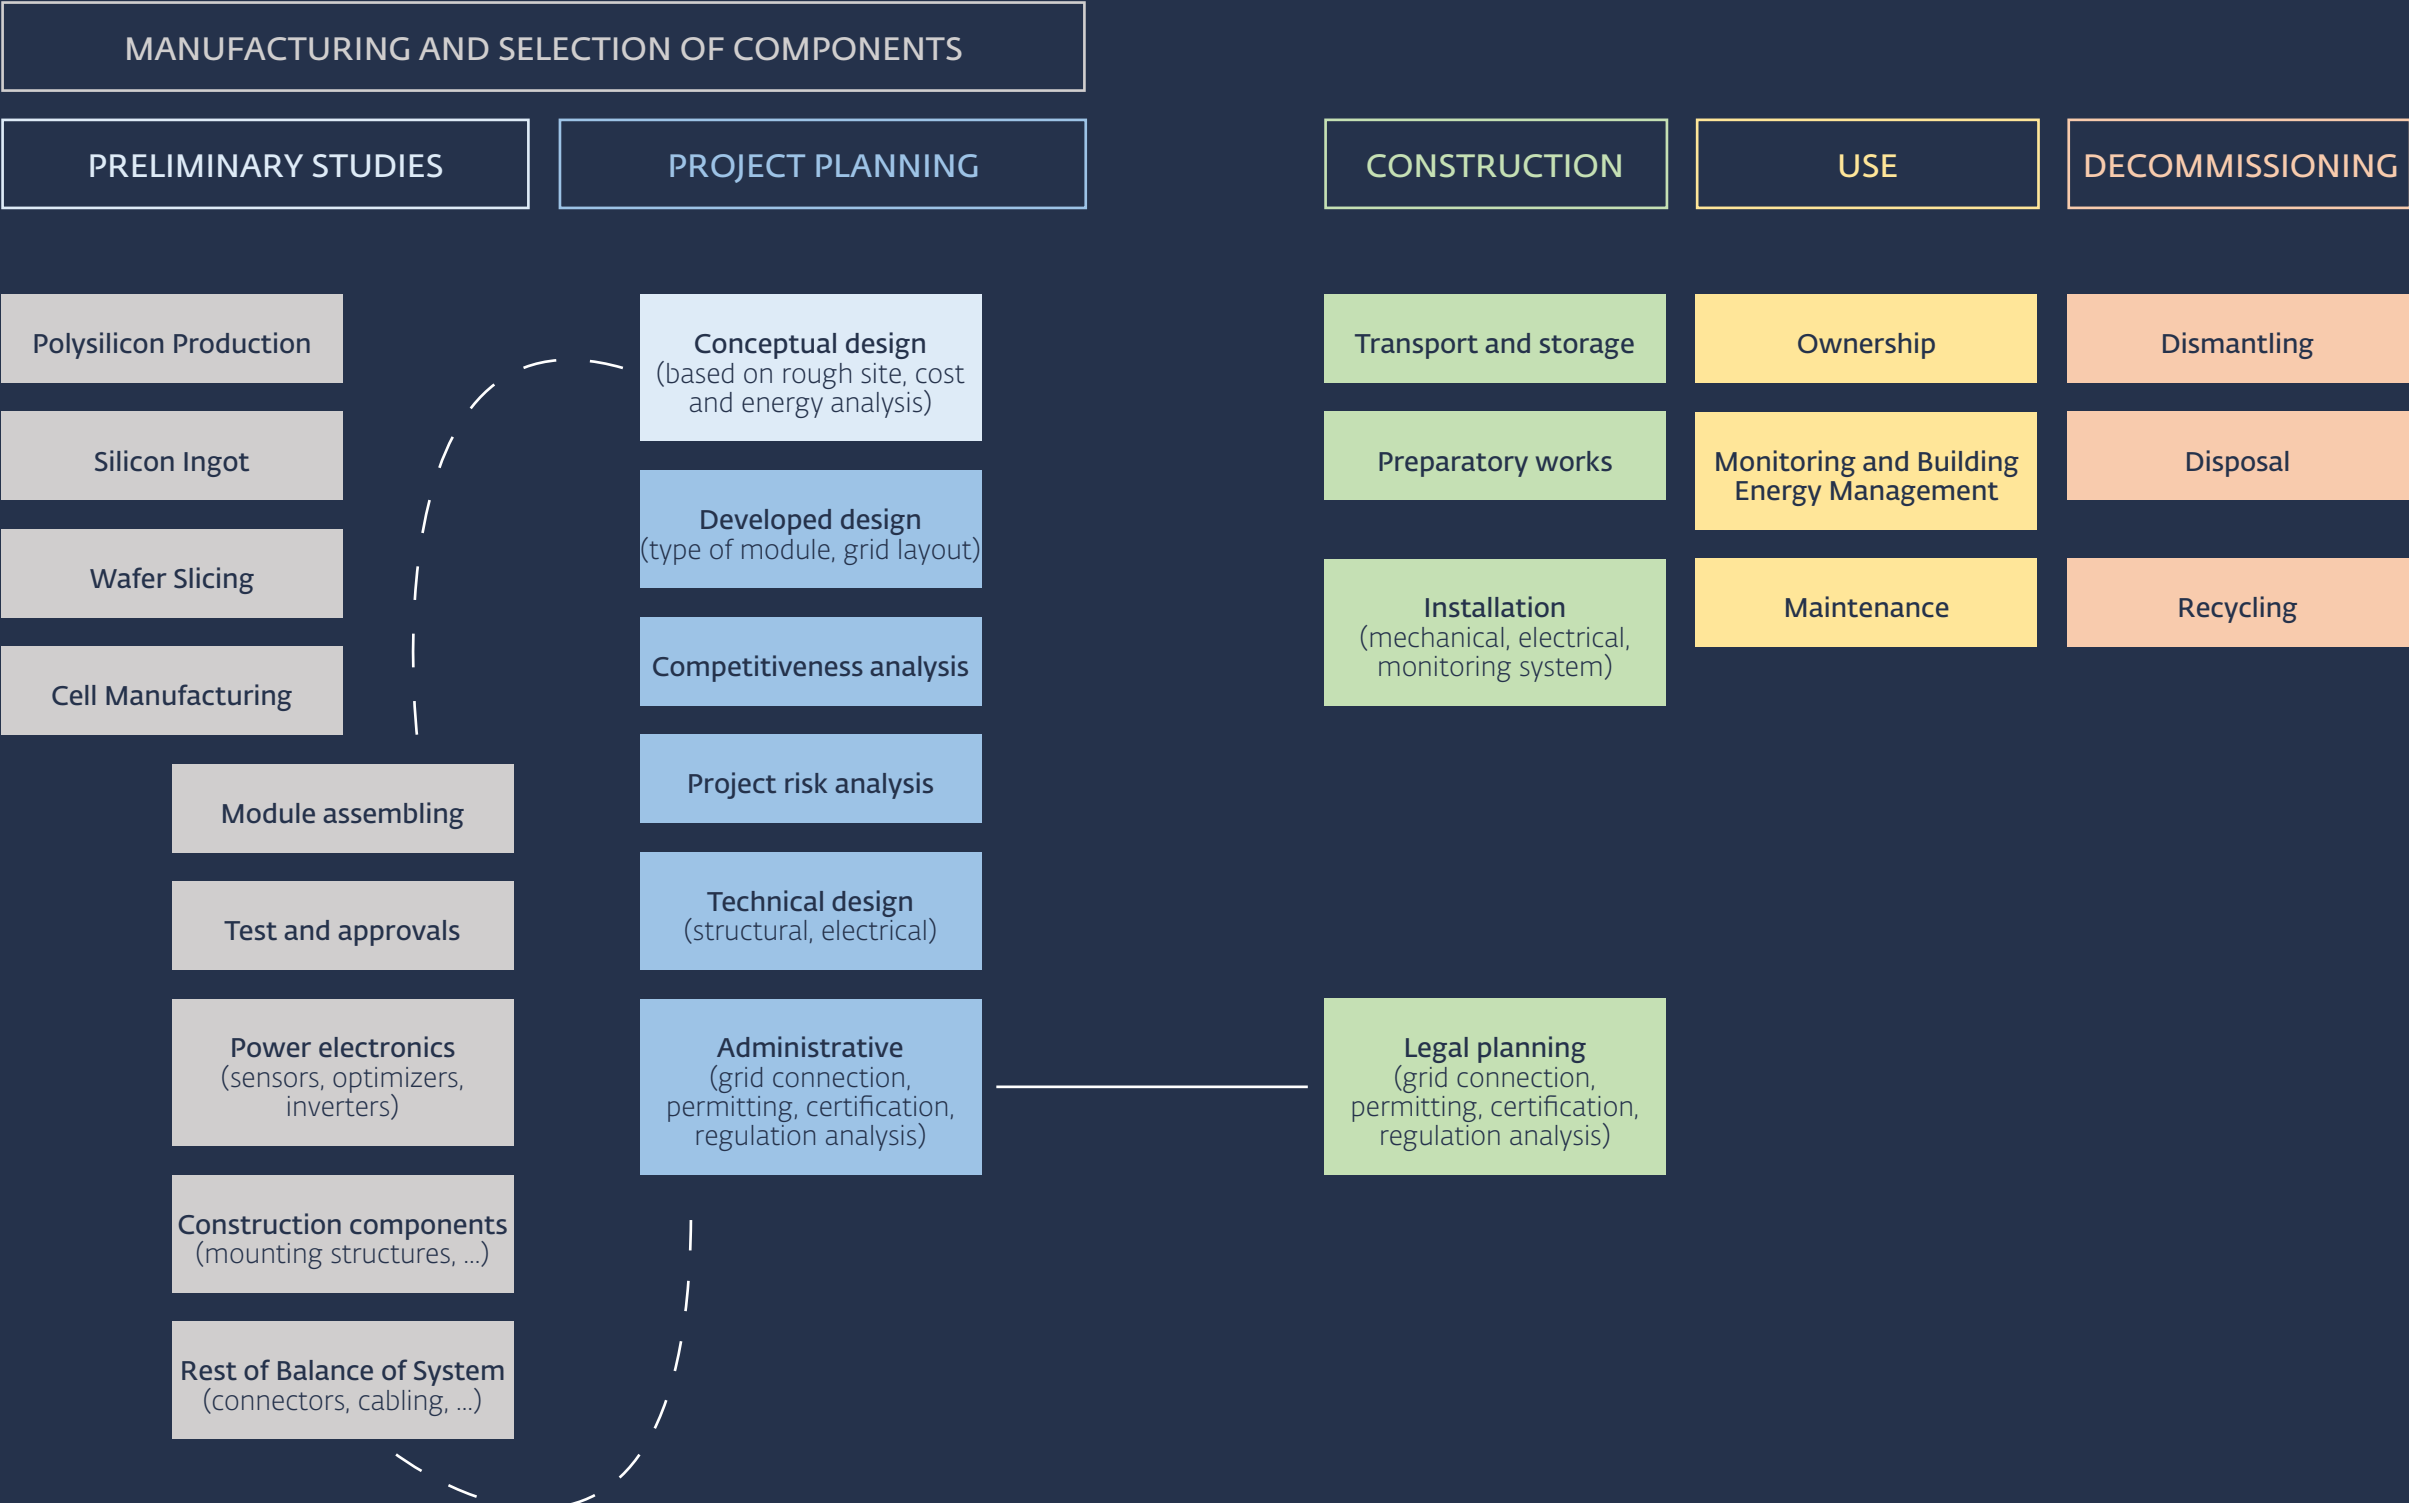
MANUFACTURING AND SELECTION OF COMPONENTS

PRELIMINARY STUDIES

PROJECT PLANNING

CONSTRUCTION

USE

DECOMMISSIONING

Polysilicon Production

Silicon Ingot

Wafer Slicing

Cell Manufacturing

Module assembling

Test and approvals

Power electronics (sensors, optimizers, inverters)

Construction components (mounting structures, ...)

Rest of Balance of System (connectors, cabling, ...)

Conceptual design (based on rough site, cost and energy analysis)

Developed design (type of module, grid layout)

Competitiveness analysis

Project risk analysis

Technical design (structural, electrical)

Administrative (grid connection, permitting, certification, regulation analysis)

Transport and storage

Preparatory works

Installation (mechanical, electrical, monitoring system)

Legal planning (grid connection, permitting, certification, regulation analysis)

Ownership

Monitoring and Building Energy Management

Maintenance

Dismantling

Disposal

Recycling